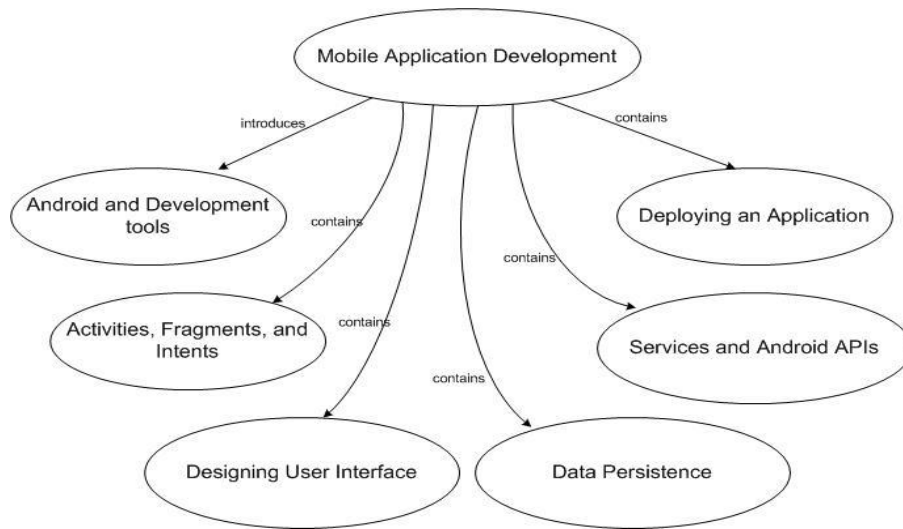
Mobile Application Development

introduces

contains

Android and Development tools

contains

Deploying an Application

contains

contains

Activities, Fragments, and Intents

Services and Android APIs

contains

Designing User Interface

Data Persistence